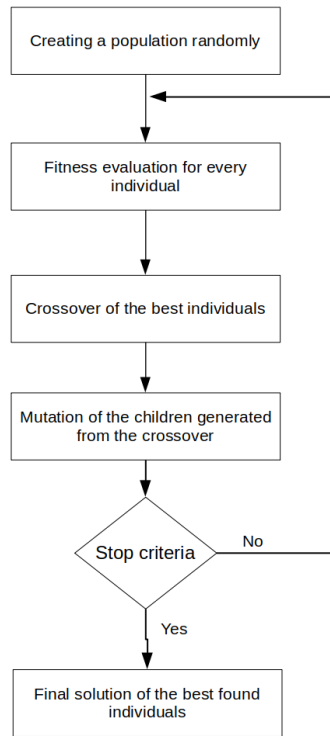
Creating a population randomly

Fitness evaluation for every individual

Crossover of the best individuals

Mutation of the children generated from the crossover

Stop criteria

No

Yes

Final solution of the best found individuals